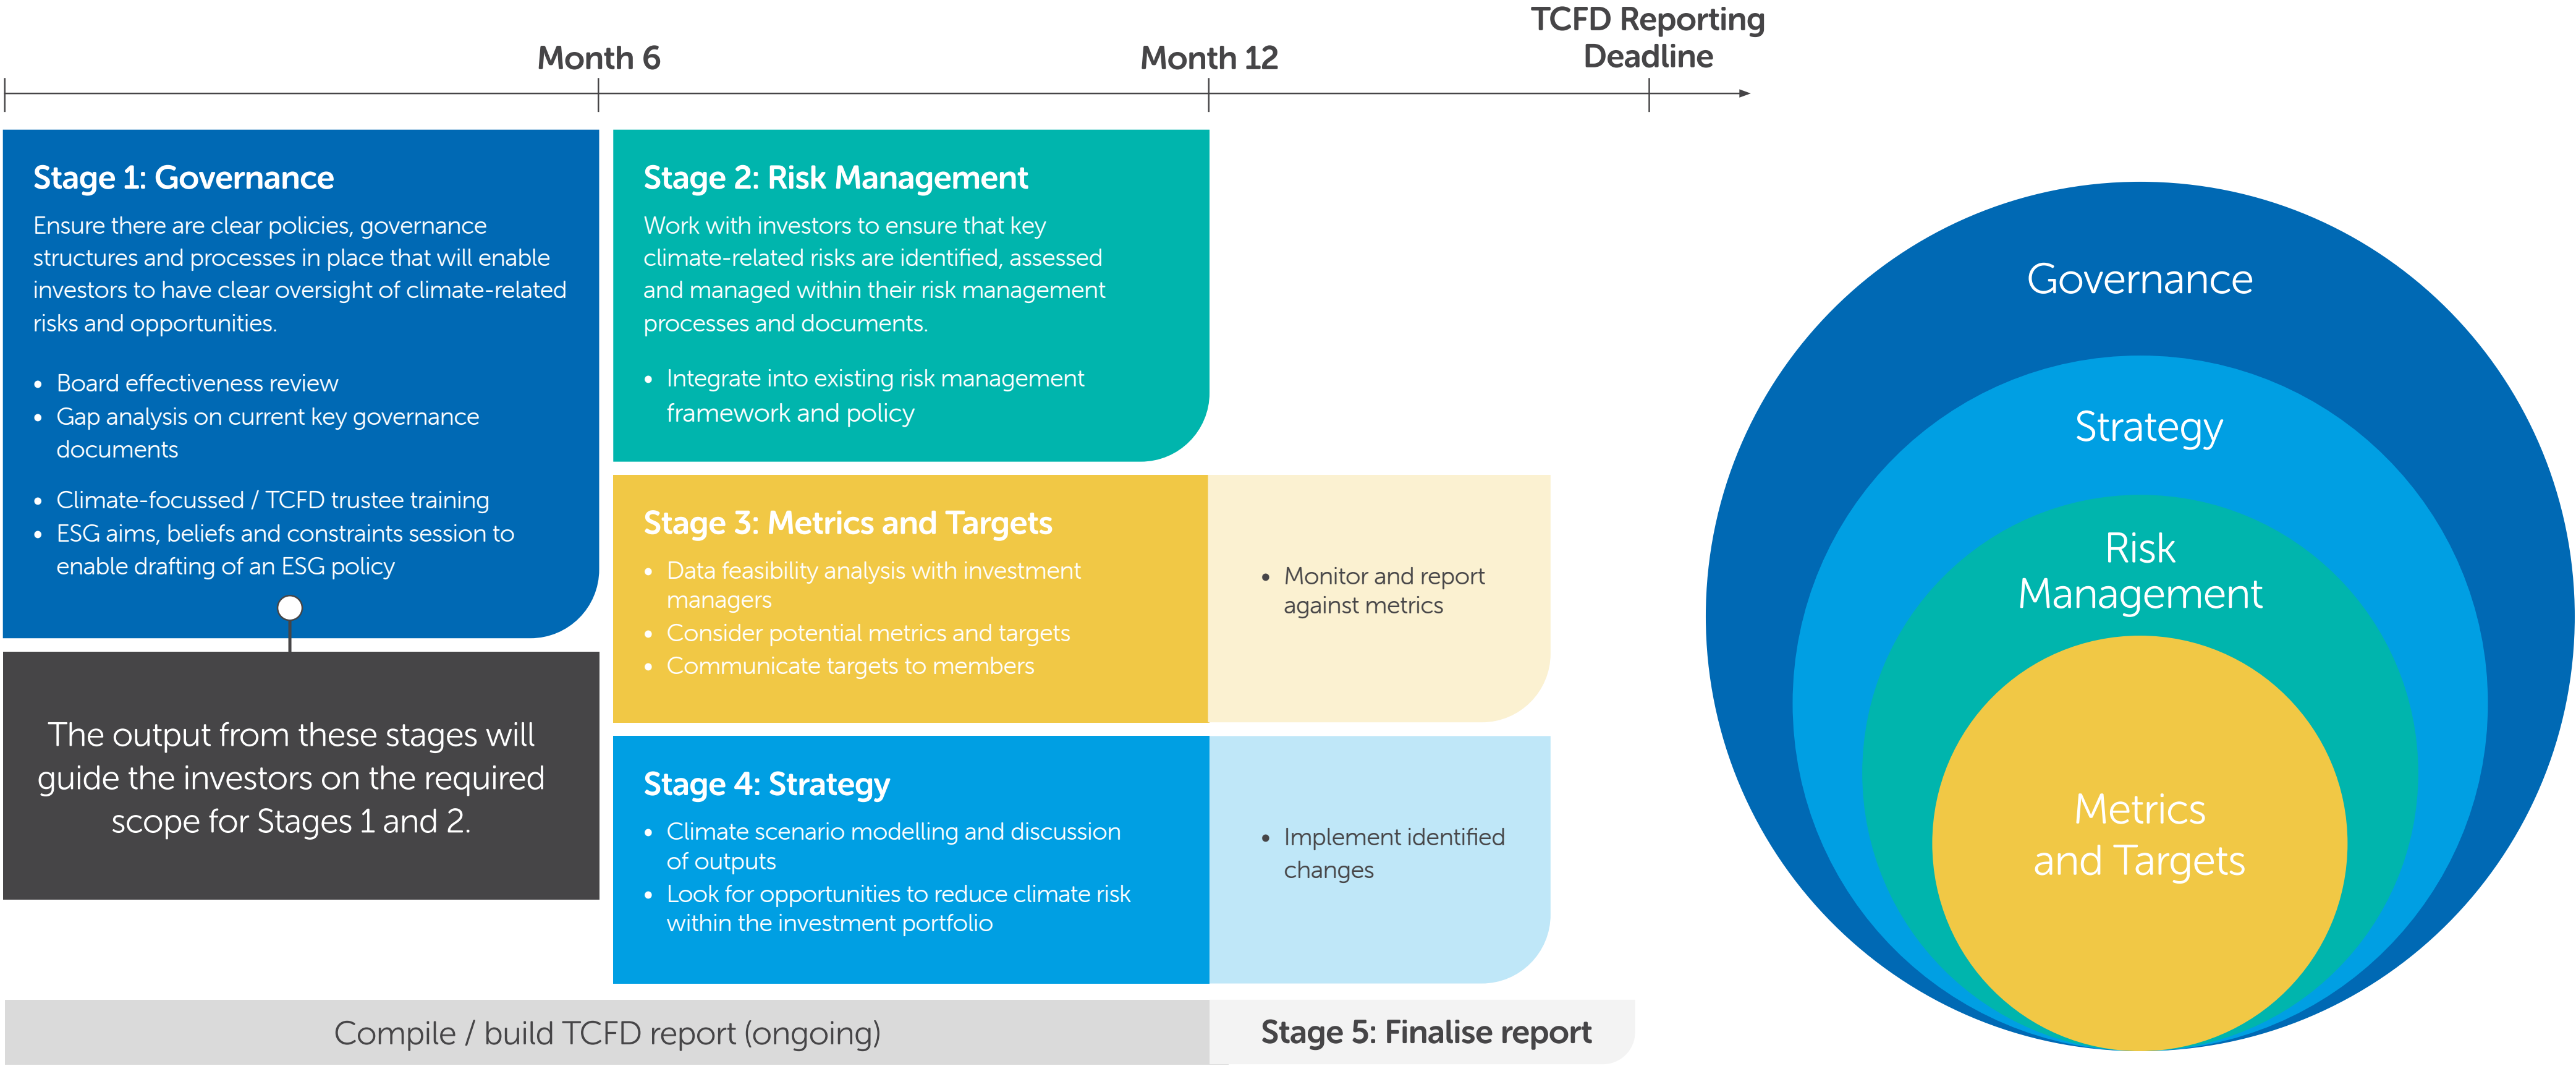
Month 6

Month 12

TCFD Reporting Deadline

Stage 1: Governance

Ensure there are clear policies, governance structures and processes in place that will enable investors to have clear oversight of climate-related risks and opportunities.

- Board effectiveness review
- Gap analysis on current key governance documents
- Climate-focussed / TCFD trustee training
- ESG aims, beliefs and constraints session to enable drafting of an ESG policy

The output from these stages will guide the investors on the required scope for Stages 1 and 2.

Stage 2: Risk Management

Work with investors to ensure that key climate-related risks are identified, assessed and managed within their risk management processes and documents.

- Integrate into existing risk management framework and policy

Stage 3: Metrics and Targets

- Data feasibility analysis with investment managers
- Consider potential metrics and targets
- Communicate targets to members

- Monitor and report against metrics

Stage 4: Strategy

- Climate scenario modelling and discussion of outputs
- Look for opportunities to reduce climate risk within the investment portfolio

- Implement identified changes

Compile / build TCFD report (ongoing)

Stage 5: Finalise report

Governance

Strategy

Risk Management

Metrics and Targets